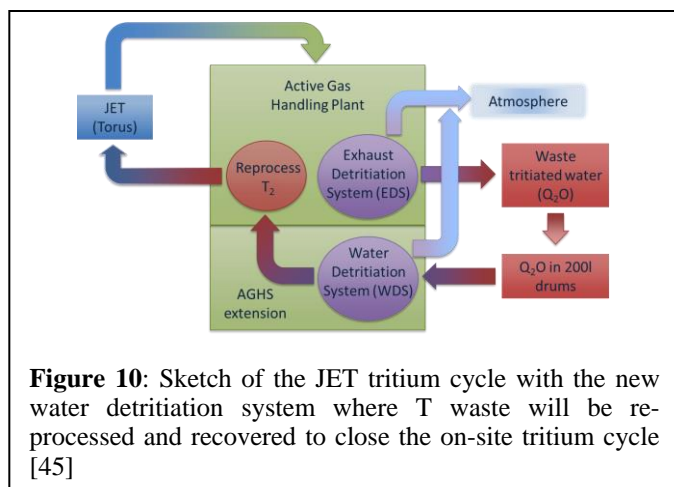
JET (Torus)

Active Gas Handling Plant

Reprocess $T_2$

Exhaust Detritiation System (EDS)

Atmosphere

Waste tritiated water ($Q_2O$)

Water Detritiation System (WDS)

$Q_2O$ in 200l drums

AGHS extension

**Figure 10**: Sketch of the JET tritium cycle with the new water detritiation system where T waste will be reprocessed and recovered to close the on-site tritium cycle [45]